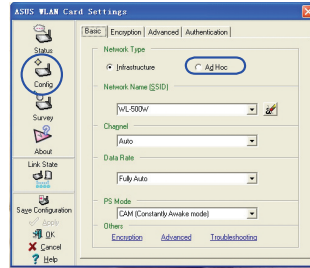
ASUS WLAN Card Settings

Status
Config
Survey
About
Link State
Save Configuration
Apply
OK
Cancel
Help

Basic | Encryption | Advanced | Authentication

Network Type
Infrastructure
Ad Hoc

Network Name (SSID)
WL-500W

Channel
Auto

Data Rate
Fully Auto

PS Mode
CAM (Constantly Awake mode)

Others
Encryption Advanced Troubleshooting